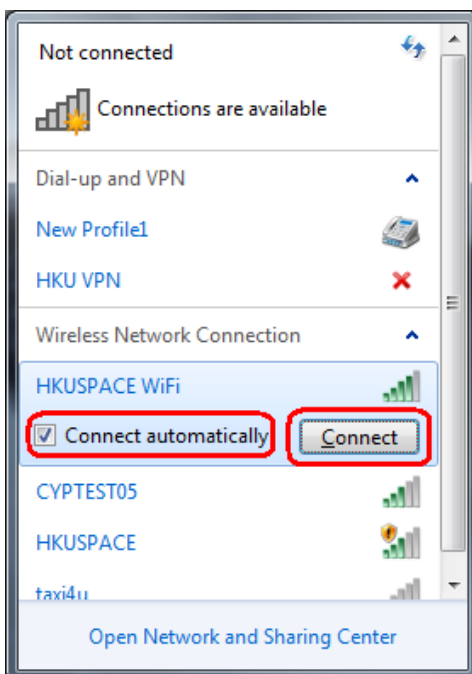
Not connected

Connections are available

Dial-up and VPN

New Profile1

HKU VPN

Wireless Network Connection

HKUSPACE WiFi

Connect automatically

Connect

CYPTEST05

HKUSPACE

taxi4u

Open Network and Sharing Center